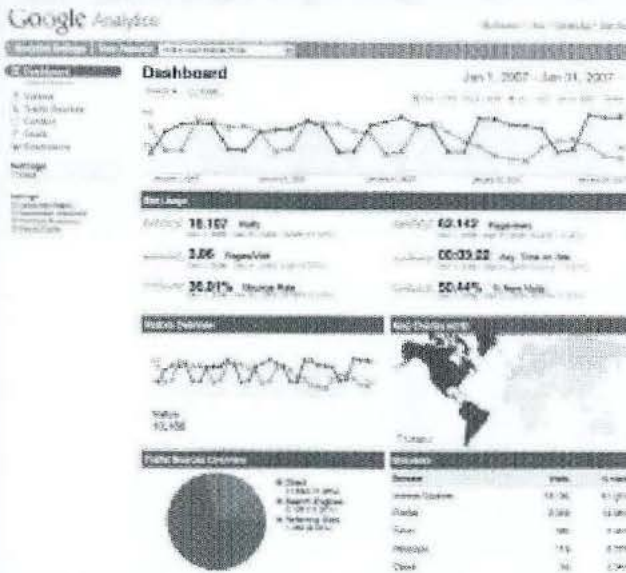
Google Analytics

Dashboard

Jan 1, 2007 - Jan 31, 2007

Site Usage

18,107 Visits

60,142 Pageviews

3.86 Pages/Visit

00:03:22 Avg. Time on Site

36.01% Bounce Rate

50.44% % New Visits

Visitors Overview

Visitors
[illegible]

Map Overlay

Traffic Sources Overview

Browsers

Visits

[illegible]